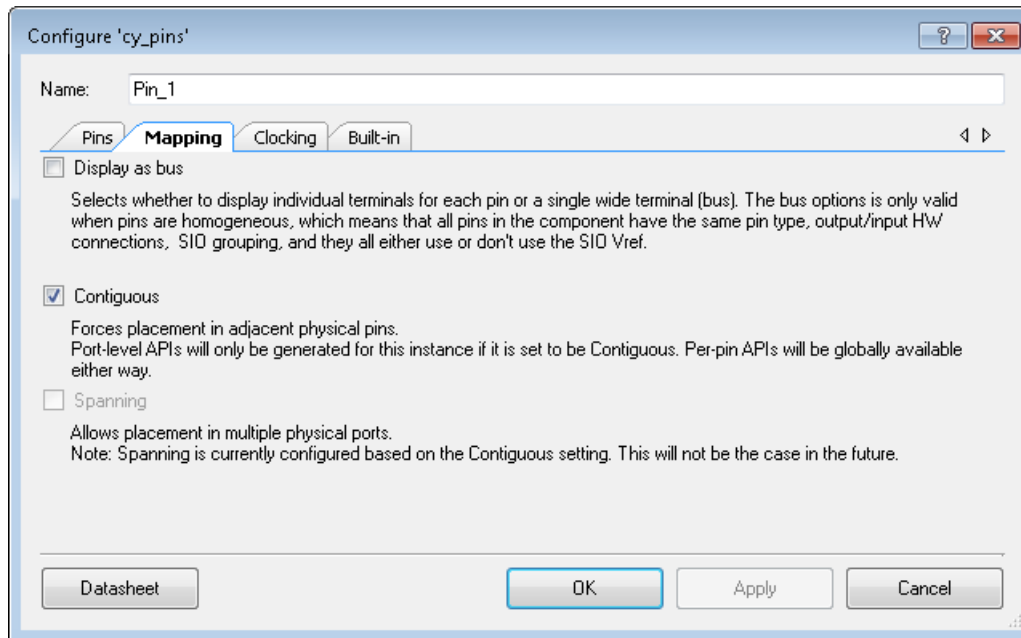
Configure 'cy_pins'

?

Name: Pin_1

Pins Mapping Clocking Built-in

Display as bus

Selects whether to display individual terminals for each pin or a single wide terminal (bus). The bus options is only valid when pins are homogeneous, which means that all pins in the component have the same pin type, output/input HW connections, SIO grouping, and they all either use or don't use the SIO Vref.

Contiguous

Forces placement in adjacent physical pins.
Port-level APIs will only be generated for this instance if it is set to be Contiguous. Per-pin APIs will be globally available either way.

Spanning

Allows placement in multiple physical ports.
Note: Spanning is currently configured based on the Contiguous setting. This will not be the case in the future.

Datasheet

OK

Apply

Cancel